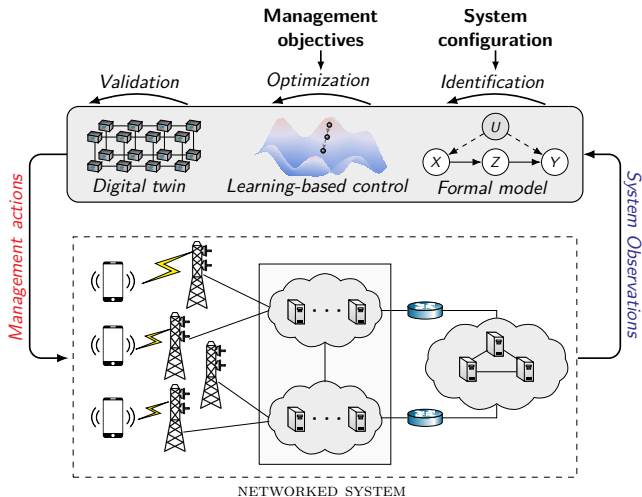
Management objectives

System configuration

Validation

Optimization

Identification

U

X

Z

Y

Digital twin

Learning-based control

Formal model

Management actions

System Observations

NETWORKED SYSTEM